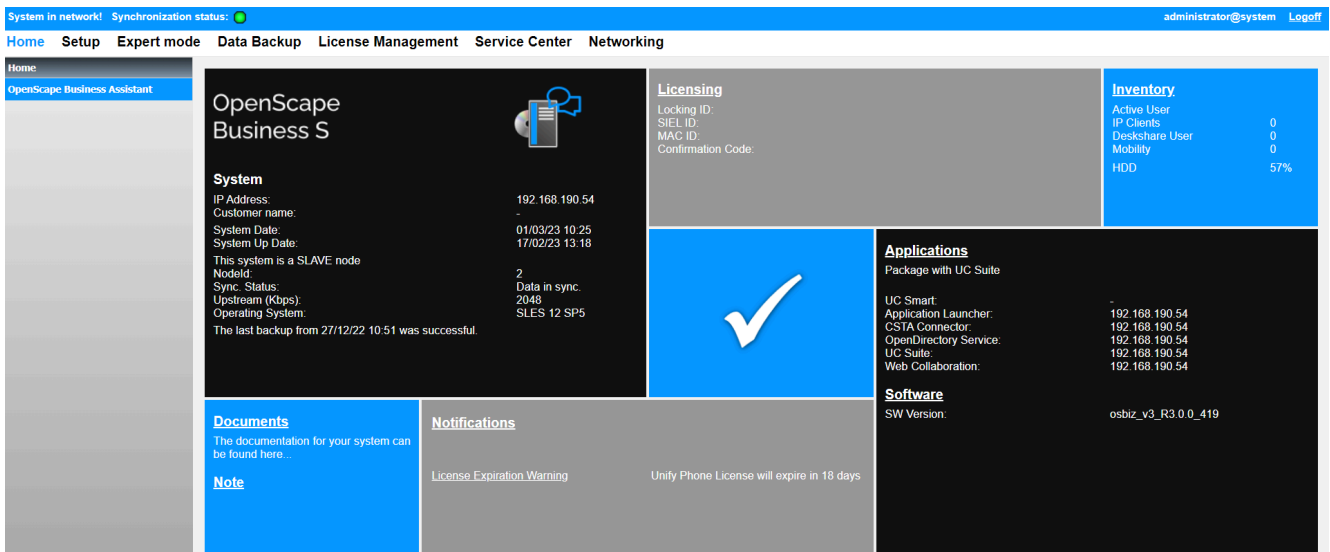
System in network! Synchronization status:

administrator@system Logoff

Home Setup Expert mode Data Backup License Management Service Center Networking

Home

OpenScape Business Assistant

OpenScape Business S

System

| | |
|---|---|
| IP Address: | 192.168.190.54 |
| Customer name: | - |
| System Date: | 01/03/23 10:25 |
| System Up Date: | 17/02/23 13:18 |
| This system is a SLAVE node | |
| NodeId: | 2 |
| Sync. Status: | Data in sync. |
| Upstream (Kbps): | 2048 |
| Operating System: | SLES 12 SP5 |

The last backup from 27/12/22 10:51 was successful.

Licensing

Locking ID:
SIEL ID:
MAC ID:
Confirmation Code:

Inventory

| | |
|---|---|
| Active User | |
| IP Clients | 0 |
| Deskshare User | 0 |
| Mobility | 0 |
| HDD | 57% |

Applications

Package with UC Suite

| | |
|---|---|
| UC Smart: | - |
| Application Launcher: | 192.168.190.54 |
| CSTA Connector: | 192.168.190.54 |
| OpenDirectory Service: | 192.168.190.54 |
| UC Suite: | 192.168.190.54 |
| Web Collaboration: | 192.168.190.54 |

Software

SW Version: osbiz_v3_R3.0.0_419

Documents

The documentation for your system can be found here...

Note

Notifications

License Expiration Warning Unify Phone License will expire in 18 days